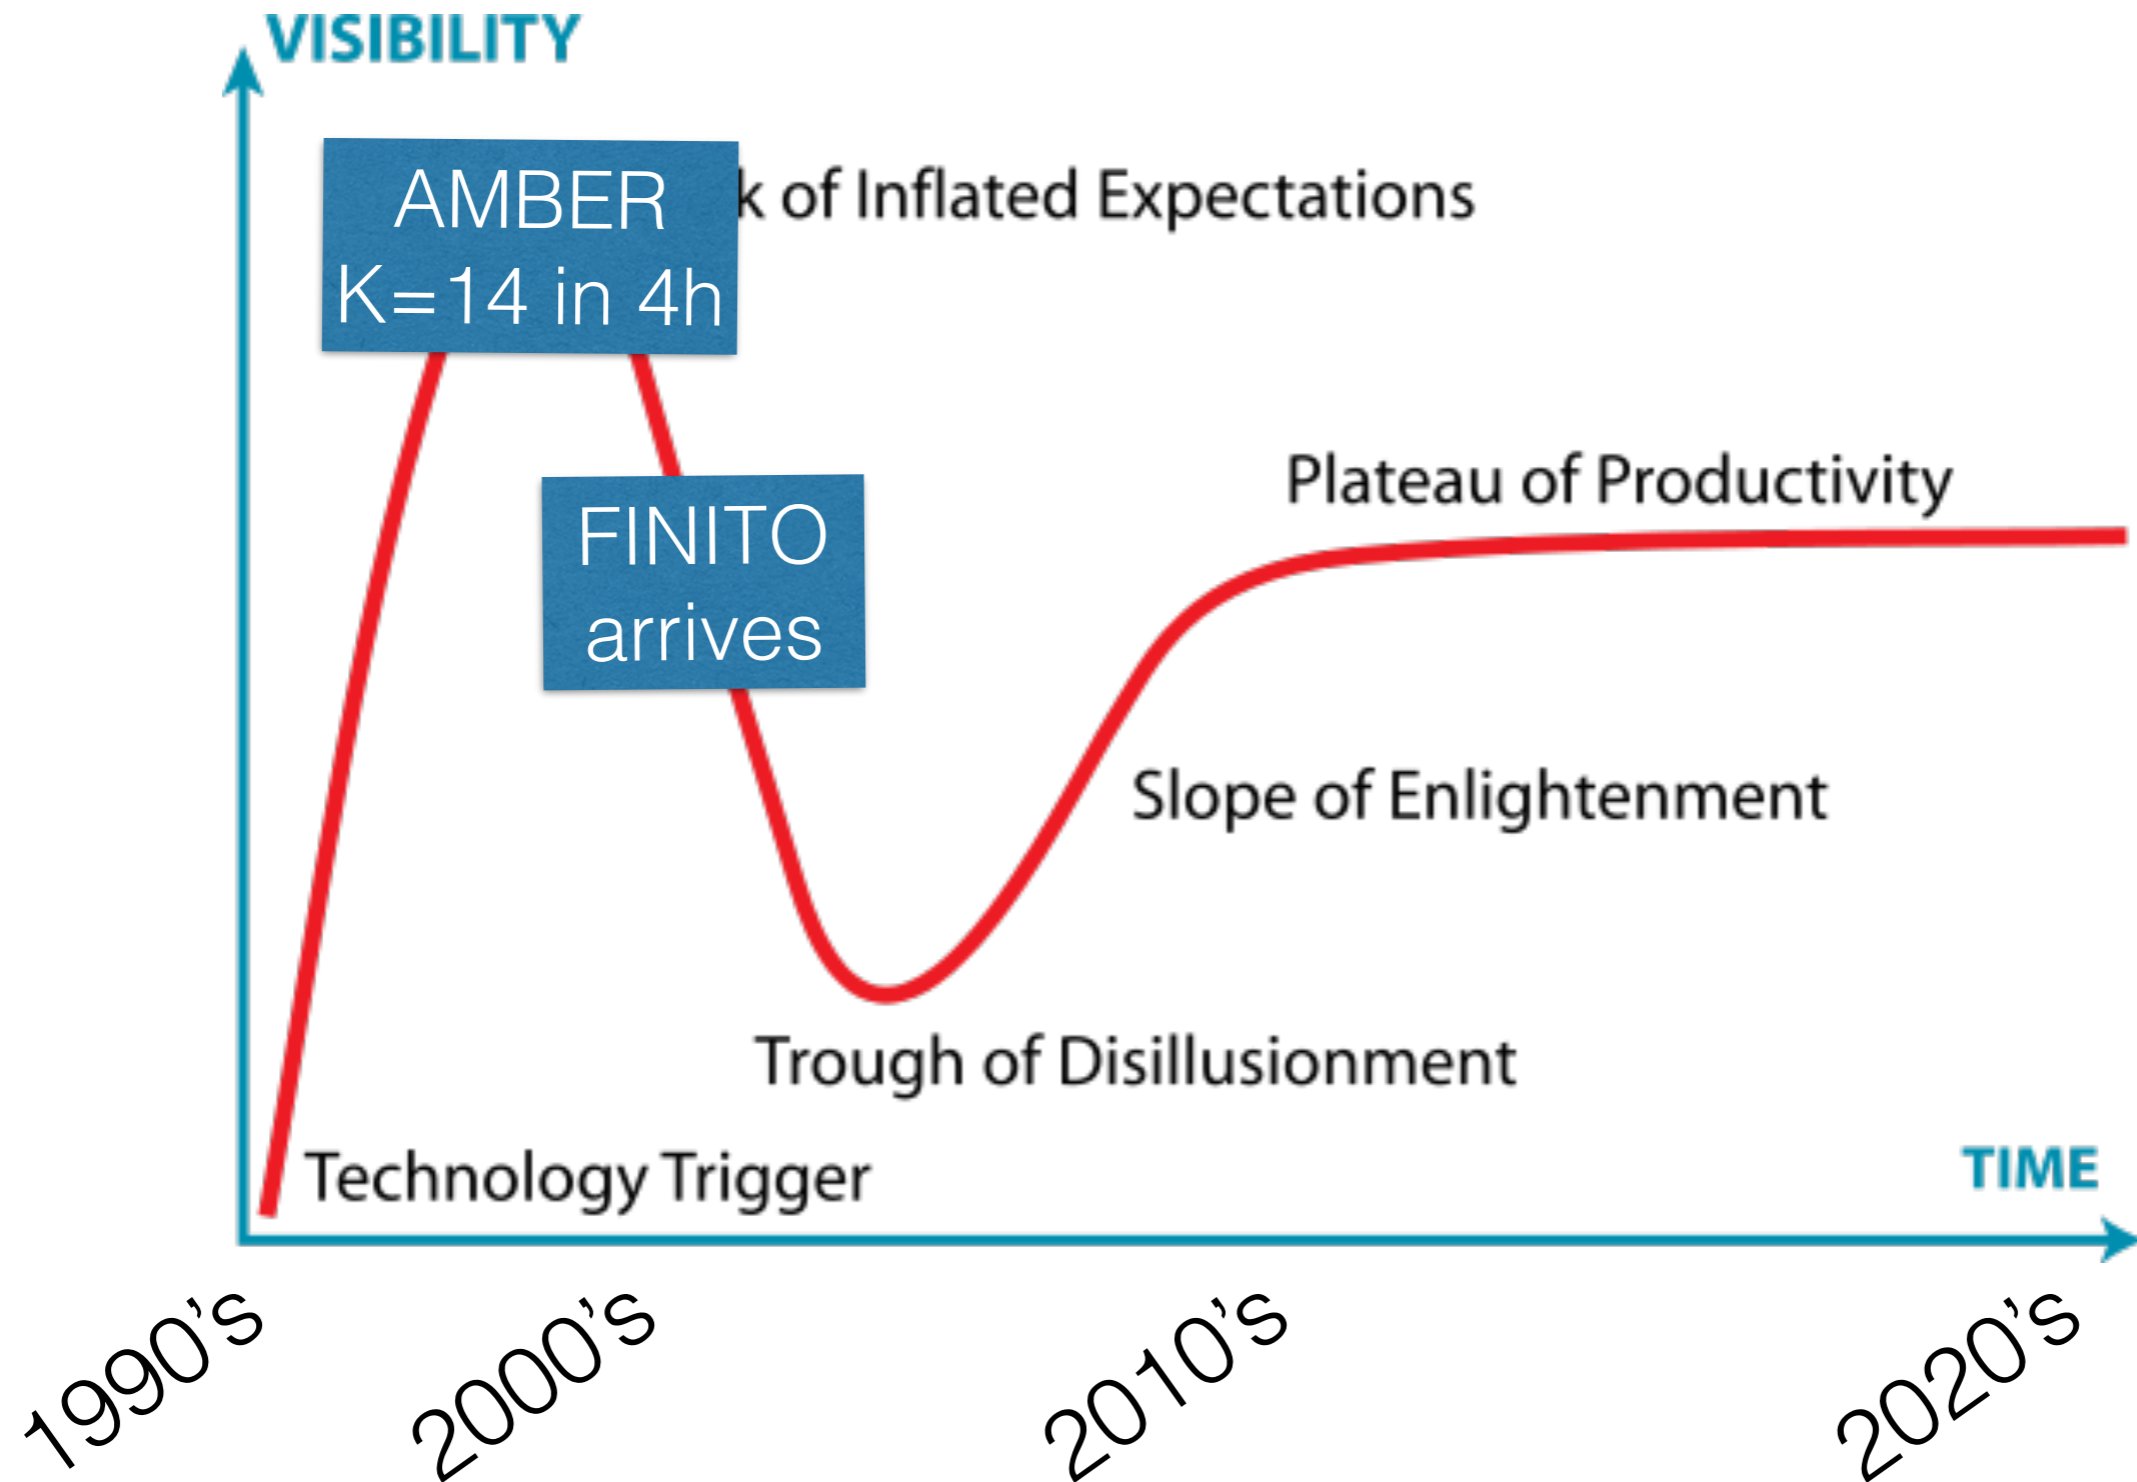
VISIBILITY

AMBER
K=14 in 4h

k of Inflated Expectations

FINITO
arrives

Plateau of Productivity

Slope of Enlightenment

Trough of Disillusionment

Technology Trigger

TIME

1990's

2000's

2010's

2020's